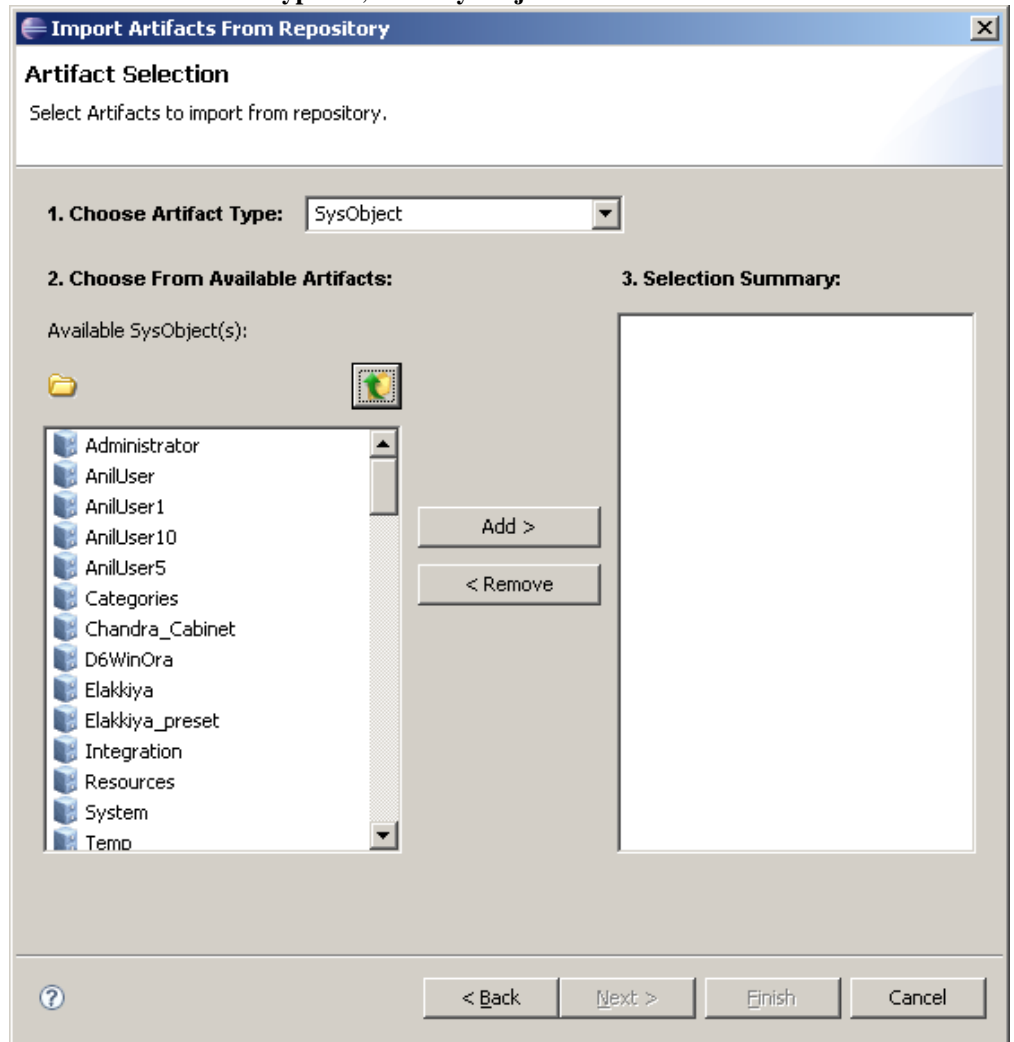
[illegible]

Import Artifacts From Repository

Artifact Selection

Select Artifacts to import from repository.

1. Choose Artifact Type: SysObject

2. Choose From Available Artifacts:

3. Selection Summary:

Available SysObject(s):

Administrator
AnilUser
AnilUser1
AnilUser10
AnilUser5
Categories
Chandra_Cabinet
D6WinOra
Elakkiya
Elakkiya_preset
Integration
Resources
System
Temp

Add >

< Remove

< Back

Next >

Finish

Cancel